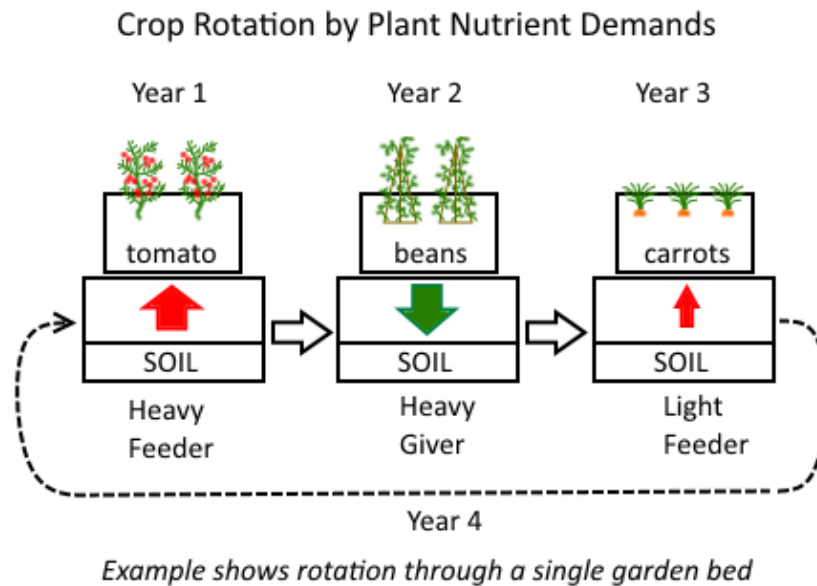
Crop Rotation by Plant Nutrient Demands

Year 1

tomato

SOIL

Heavy Feeder

Year 2

beans

SOIL

Heavy Giver

Year 3

carrots

SOIL

Light Feeder

Year 4

*Example shows rotation through a single garden bed*